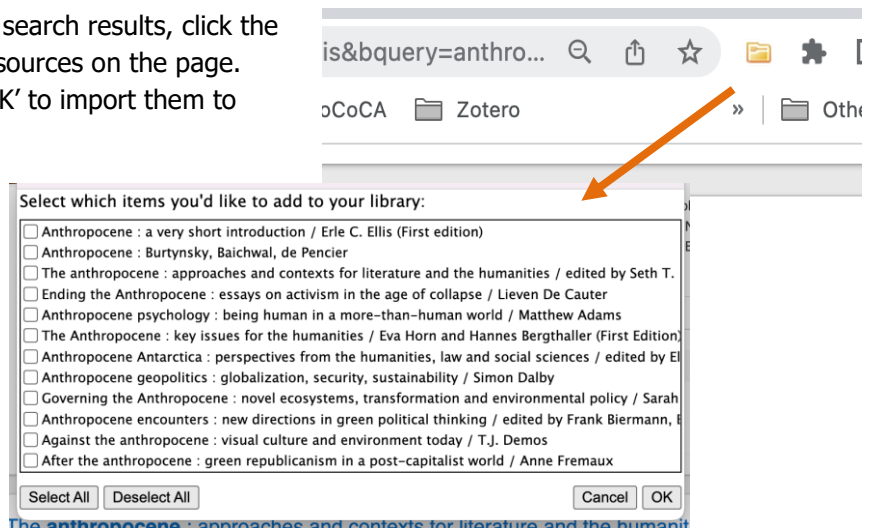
search results, click the
sources on the page.
K' to import them to

is&bquery=anthro...

oCoCA Zotero » Othe

Select which items you'd like to add to your library:

Anthropocene : a very short introduction / Erle C. Ellis (First edition)
Anthropocene : Burtynsky, Baichwal, de Pencier
The anthropocene : approaches and contexts for literature and the humanities / edited by Seth T.
Ending the Anthropocene : essays on activism in the age of collapse / Lieven De Cauter
Anthropocene psychology : being human in a more-than-human world / Matthew Adams
The Anthropocene : key issues for the humanities / Eva Horn and Hannes Bergthaller (First Edition)
Anthropocene Antarctica : perspectives from the humanities, law and social sciences / edited by El
Anthropocene geopolitics : globalization, security, sustainability / Simon Dalby
Governing the Anthropocene : novel ecosystems, transformation and environmental policy / Sarah
Anthropocene encounters : new directions in green political thinking / edited by Frank Biermann, E
Against the anthropocene : visual culture and environment today / T.J. Demos
After the anthropocene : green republicanism in a post-capitalist world / Anne Fremaux

Select All Deselect All Cancel OK

The anthropocene : approaches and contexts for literature and the humanit